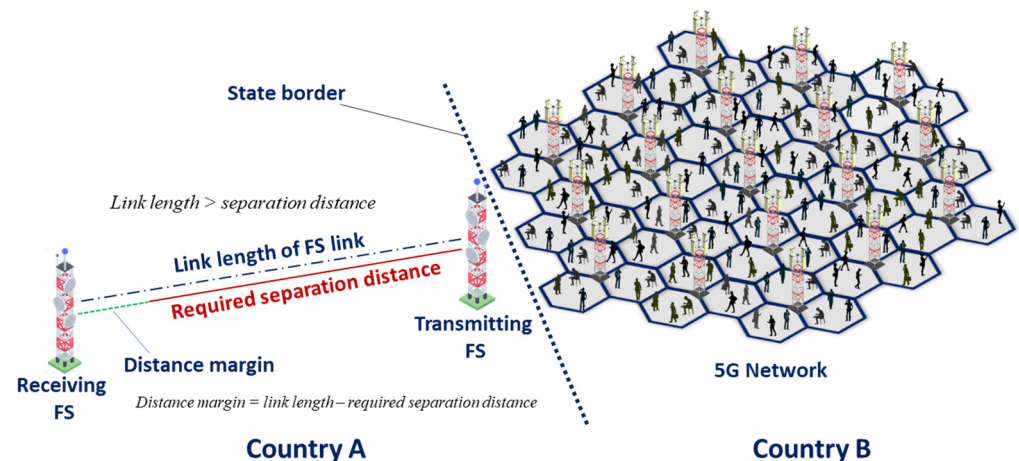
State border

Link length > separation distance

Link length of FS link

Required separation distance

Transmitting FS

Distance margin

Receiving FS

Distance margin = link length – required separation distance

5G Network

Country A

Country B